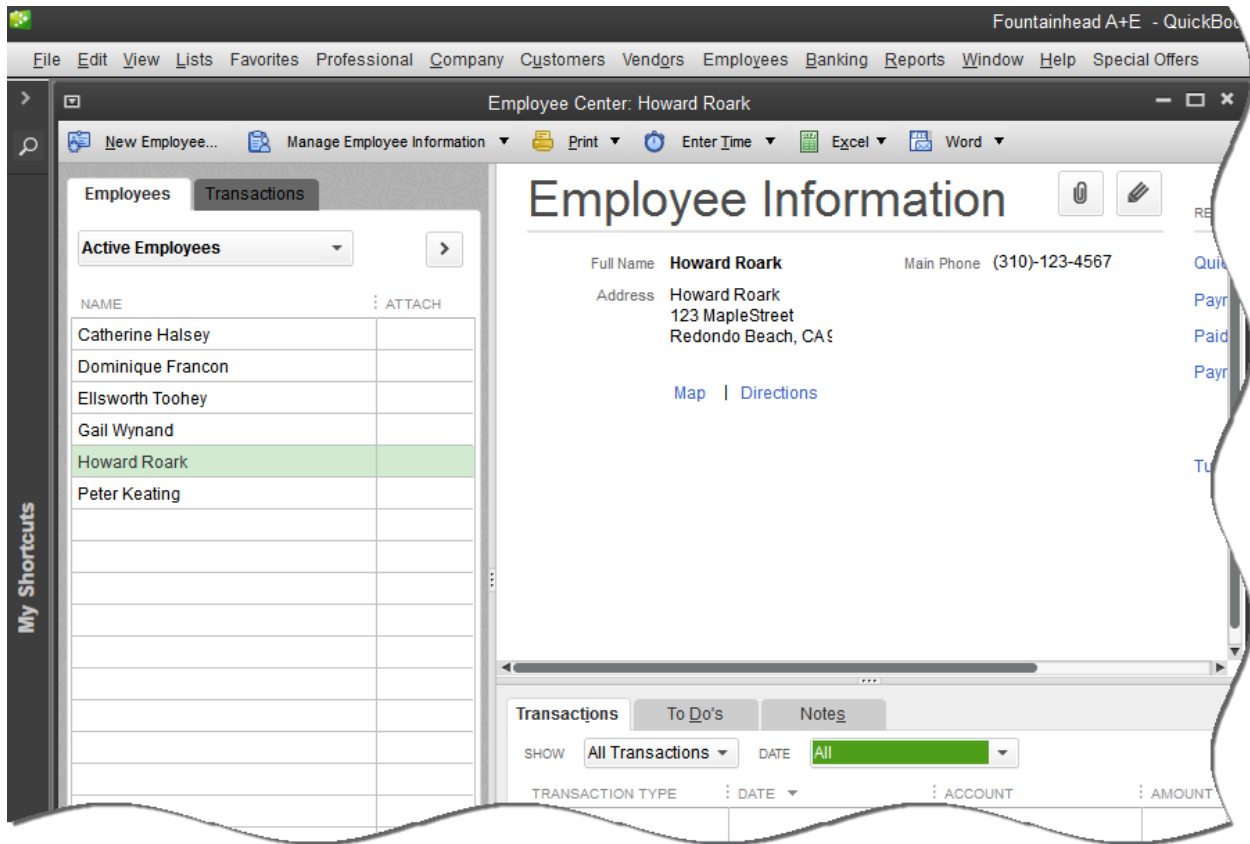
Fountainhead A+E - QuickBo

File Edit View Lists Favorites Professional Company Customers Vendors Employees Banking Reports Window Help Special Offers

Employee Center: Howard Roark

New Employee... Manage Employee Information ▼ Print ▼ Enter Time ▼ Excel ▼ Word ▼

Employees Transactions

Active Employees

| NAME | ATTACH |
|---|---|
| Catherine Halsey | |
| Dominique Francon | |
| Ellsworth Toohey | |
| Gail Wynand | |
| Howard Roark | |
| Peter Keating | |

My Shortcuts

Employee Information

RE

Full Name Howard Roark
Main Phone (310)-123-4567
Address Howard Roark
123 MapleStreet
Redondo Beach, CA 9

Map | Directions

Qui
Payr
Paid
Payr
Tu

Transactions To Do's Notes

SHOW All Transactions ▼ DATE All

| TRANSACTION TYPE | DATE ▼ | ACCOUNT | AMOUNT |
|---|---|---|---|